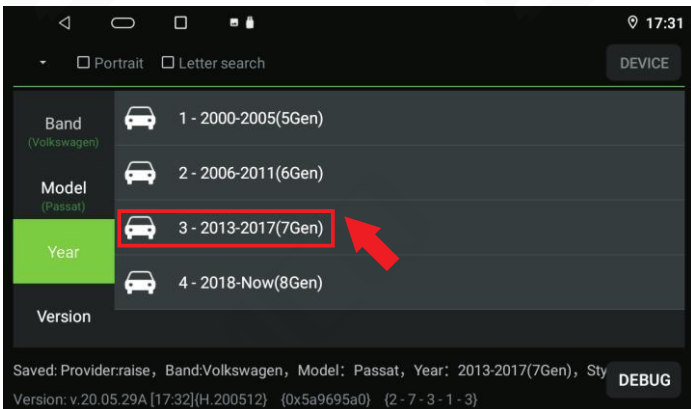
17:31

Portrait Letter search

DEVICE

Band
(Volkswagen)

Model
(Passat)

Year

Version

1 - 2000-2005(5Gen)

2 - 2006-2011(6Gen)

3 - 2013-2017(7Gen)

4 - 2018-Now(8Gen)

Saved: Provider:raise，Band:Volkswagen，Model：Passat，Year：2013-2017(7Gen)，Sty

DEBUG

Version: v.20.05.29A [17:32](H.200512) {0x5a9695a0} {2 - 7 - 3 - 1 - 3}